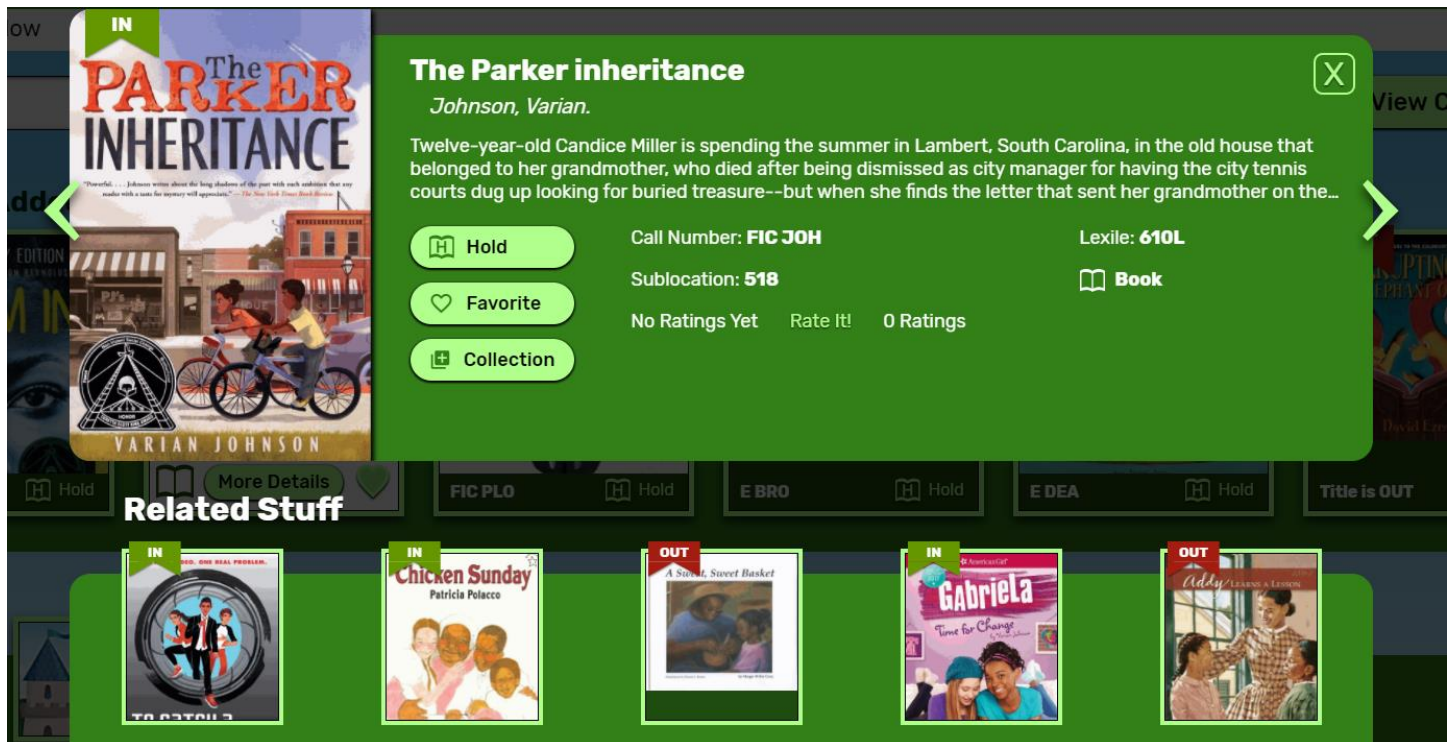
ow

IN

The PARKER INHERITANCE

"Powerful. . . . Johnson writes about the long shadows of the past with each ambition that any reader with a taste for mystery will appreciate." — The New York Times Book Review

VARIAN JOHNSON

The Parker inheritance

Johnson, Varian.

Twelve-year-old Candice Miller is spending the summer in Lambert, South Carolina, in the old house that belonged to her grandmother, who died after being dismissed as city manager for having the city tennis courts dug up looking for buried treasure--but when she finds the letter that sent her grandmother on the...

X

Hold

Favorite

Collection

Call Number: FIC JOH

Sublocation: 518

No Ratings Yet Rate It! 0 Ratings

Lexile: 610L

Book

View C

Hold

More Details

FIC PLO Hold

E BRO Hold

E DEA Hold

Title is OUT

Related Stuff

IN

TO CATCH A

IN

Chicken Sunday

Patricia Polacco

OUT

A Sweet, Sweet Basket

IN

American Girl

Gabriela

Time for Change

OUT

Addy Learns a Lesson